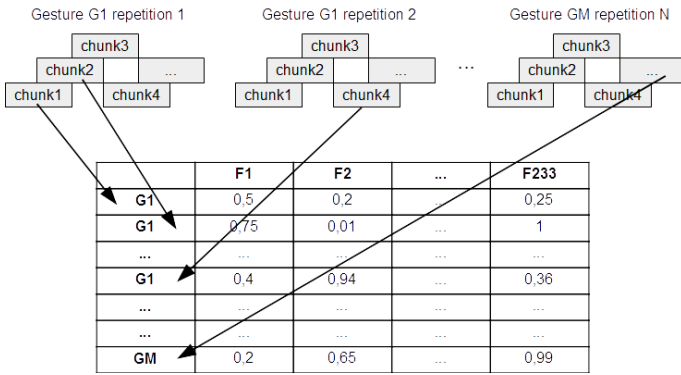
Gesture G1 repetition 1

chunk3
chunk2 ...
chunk1 chunk4

Gesture G1 repetition 2

chunk3
chunk2 ...
chunk1 chunk4

...

Gesture GM repetition N

chunk3
chunk2 ...
chunk1 chunk4

| | F1 | F2 | ... | F233 |
|---|---|---|---|---|
| G1 | 0,5 | 0,2 | ... | 0,25 |
| G1 | 0,75 | 0,01 | ... | 1 |
| ... | ... | ... | ... | ... |
| G1 | 0,4 | 0,94 | ... | 0,36 |
| ... | ... | ... | ... | ... |
| ... | ... | ... | ... | ... |
| GM | 0,2 | 0,65 | ... | 0,99 |